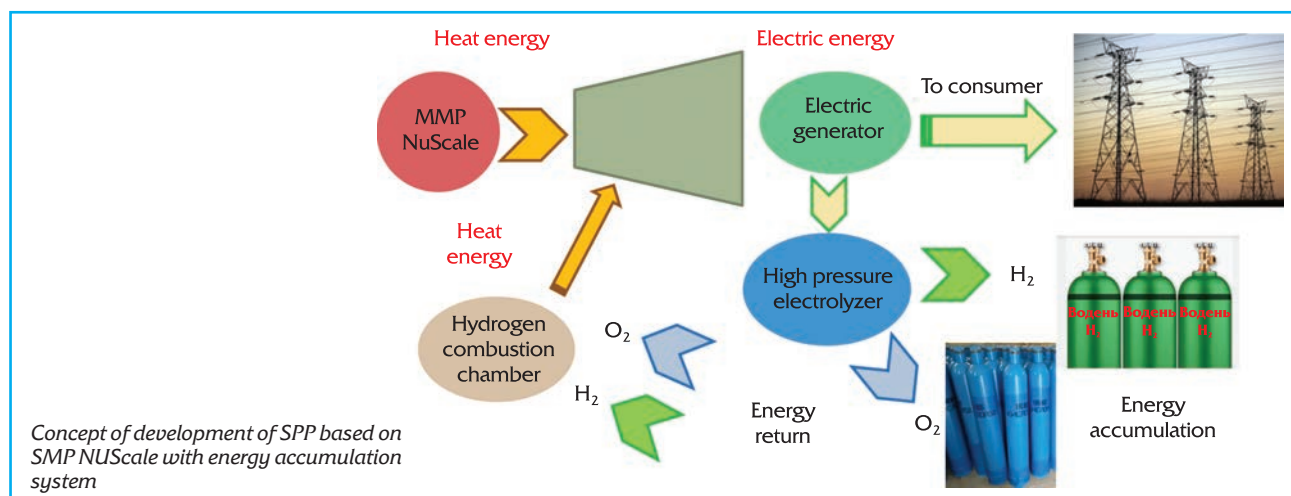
Heat energy

Electric energy

MMP NuScale

Electric generator

To consumer

Heat energy

High pressure electrolyzer

$H_2$

Водень $H_2$

Водень $H_2$

Водень $H_2$

Hydrogen combustion chamber

$O_2$

$H_2$

Energy return

$O_2$

Energy accumulation

Concept of development of SPP based on SMP NUScale with energy accumulation system